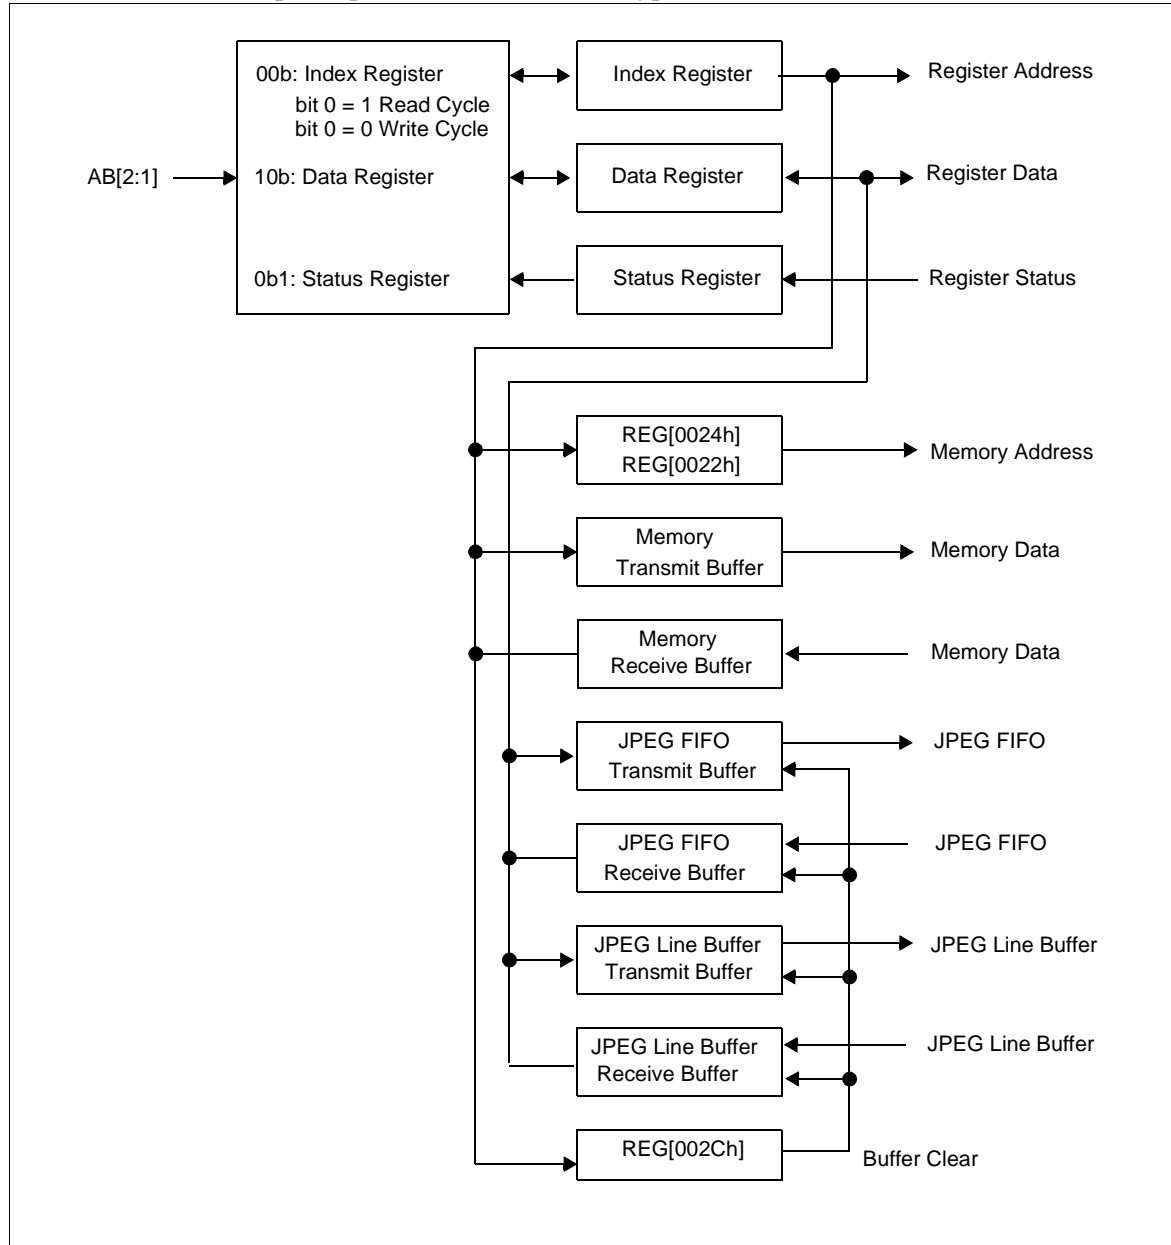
00b: Index Register
bit 0 = 1 Read Cycle
bit 0 = 0 Write Cycle

AB[2:1]

10b: Data Register

0b1: Status Register

Index Register

Data Register

Status Register

Register Address

Register Data

Register Status

REG[0024h]
REG[0022h]

Memory Address

Memory
Transmit Buffer

Memory Data

Memory
Receive Buffer

Memory Data

JPEG FIFO
Transmit Buffer

JPEG FIFO

JPEG FIFO
Receive Buffer

JPEG FIFO

JPEG Line Buffer
Transmit Buffer

JPEG Line Buffer

JPEG Line Buffer
Receive Buffer

JPEG Line Buffer

REG[002Ch]

Buffer Clear